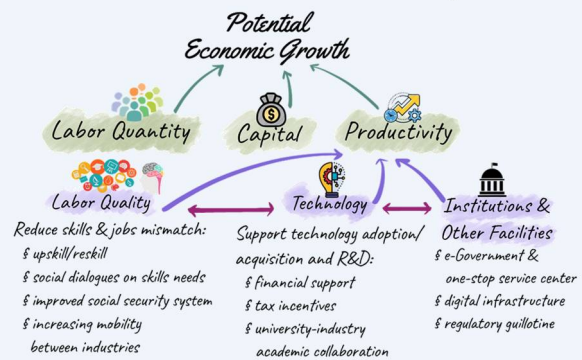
Potential Economic Growth

Labor Quantity

Capital

Productivity

Labor Quality

Technology

Institutions & Other Facilities

Reduce skills & jobs mismatch:
§ upskill/reskill
§ social dialogues on skills needs
§ improved social security system
§ increasing mobility between industries

Support technology adoption/ acquisition and R&D:
§ financial support
§ tax incentives
§ university-industry academic collaboration

§ e-Government & one-stop service center
§ digital infrastructure
§ regulatory guillotine